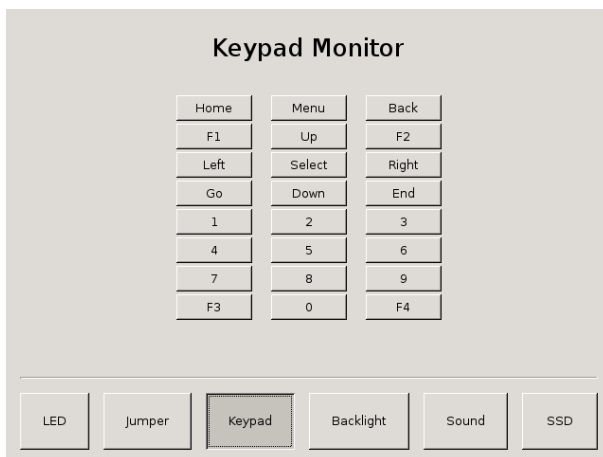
Keypad Monitor

| Home | Menu | Back |
|---|---|---|
| F1 | Up | F2 |
| Left | Select | Right |
| Go | Down | End |
| 1 | 2 | 3 |
| 4 | 5 | 6 |
| 7 | 8 | 9 |
| F3 | 0 | F4 |

LED Jumper Keypad Backlight Sound SSD